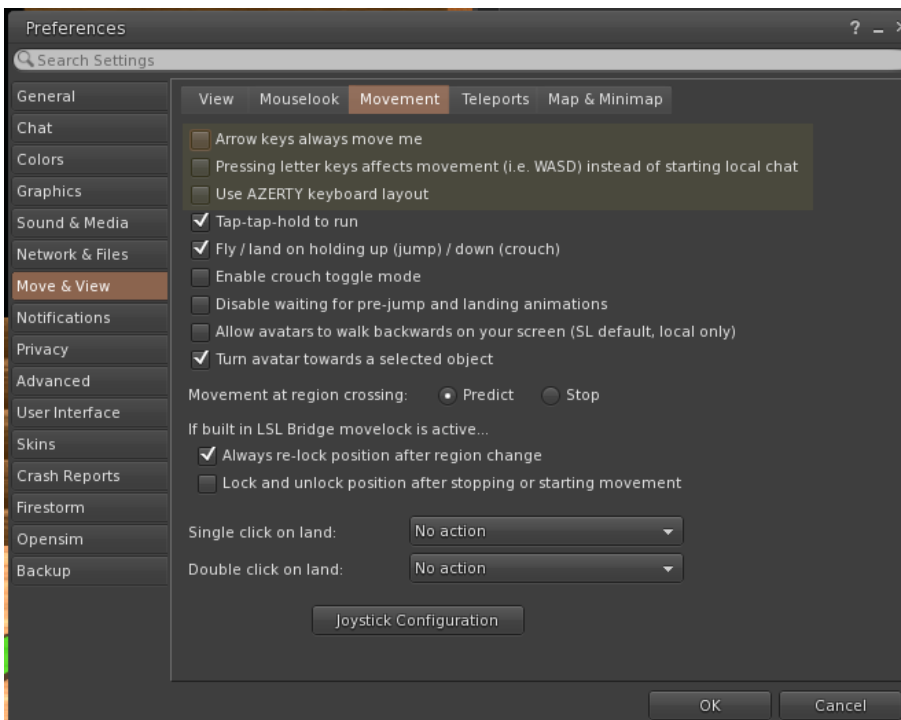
Preferences

? _

Search Settings

General
Chat
Colors
Graphics
Sound & Media
Network & Files
Move & View
Notifications
Privacy
Advanced
User Interface
Skins
Crash Reports
Firestorm
Opensim
Backup

View Mouselook Movement Teleports Map & Minimap

Arrow keys always move me
Pressing letter keys affects movement (i.e. WASD) instead of starting local chat
Use AZERTY keyboard layout
Tap-tap-hold to run
Fly / land on holding up (jump) / down (crouch)
Enable crouch toggle mode
Disable waiting for pre-jump and landing animations
Allow avatars to walk backwards on your screen (SL default, local only)
Turn avatar towards a selected object

Movement at region crossing: Predict Stop

If built in LSL Bridge movelock is active...
Always re-lock position after region change
Lock and unlock position after stopping or starting movement

Single click on land: No action
Double click on land: No action

Joystick Configuration

OK Cancel